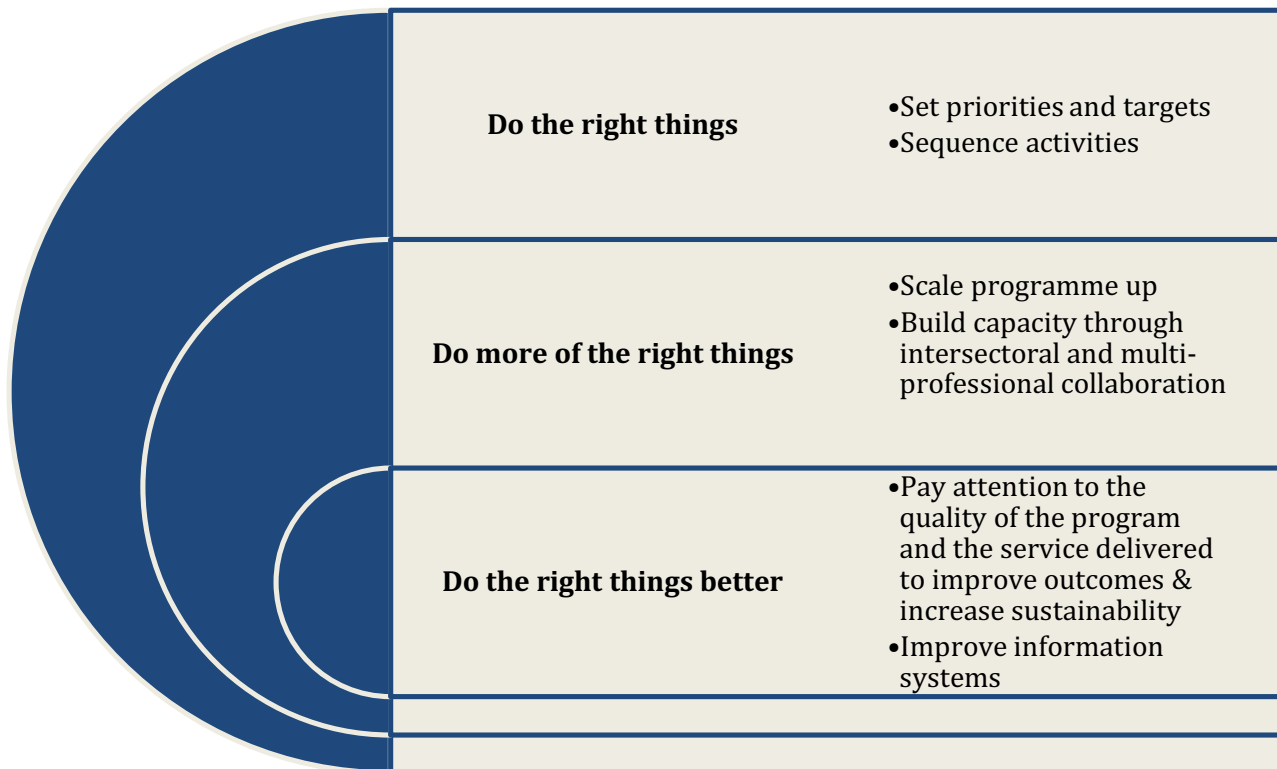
Do the right things

•Set priorities and targets
•Sequence activities

Do more of the right things

•Scale programme up
•Build capacity through intersectoral and multi-professional collaboration

Do the right things better

•Pay attention to the quality of the program and the service delivered to improve outcomes & increase sustainability
•Improve information systems